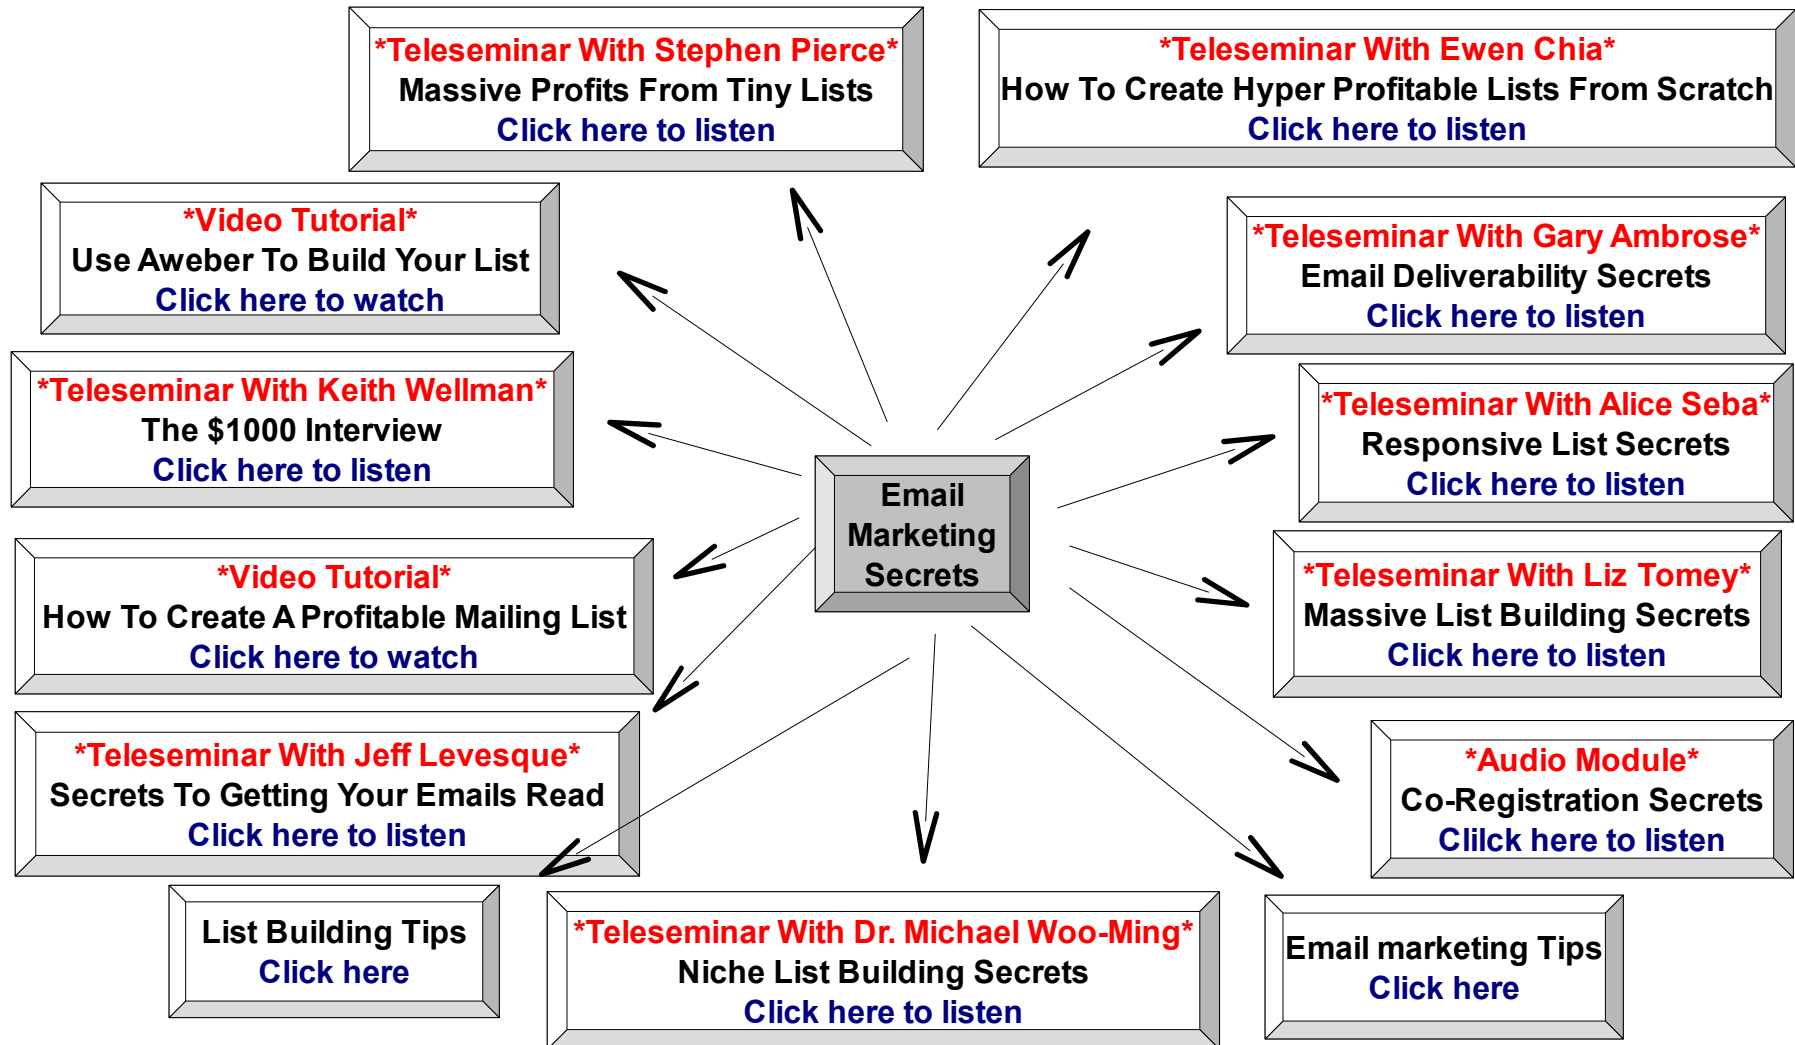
*Teleseminar With Stephen Pierce*
Massive Profits From Tiny Lists
Click here to listen

*Teleseminar With Ewen Chia*
How To Create Hyper Profitable Lists From Scratch
Click here to listen

*Video Tutorial*
Use Aweber To Build Your List
Click here to watch

*Teleseminar With Gary Ambrose*
Email Deliverability Secrets
Click here to listen

*Teleseminar With Keith Wellman*
The $1000 Interview
Click here to listen

*Teleseminar With Alice Seba*
Responsive List Secrets
Click here to listen

Email Marketing Secrets

*Video Tutorial*
How To Create A Profitable Mailing List
Click here to watch

*Teleseminar With Liz Tomey*
Massive List Building Secrets
Click here to listen

*Teleseminar With Jeff Levesque*
Secrets To Getting Your Emails Read
Click here to listen

*Audio Module*
Co-Registration Secrets
Clilck here to listen

List Building Tips
Click here

*Teleseminar With Dr. Michael Woo-Ming*
Niche List Building Secrets
Click here to listen

Email marketing Tips
Click here